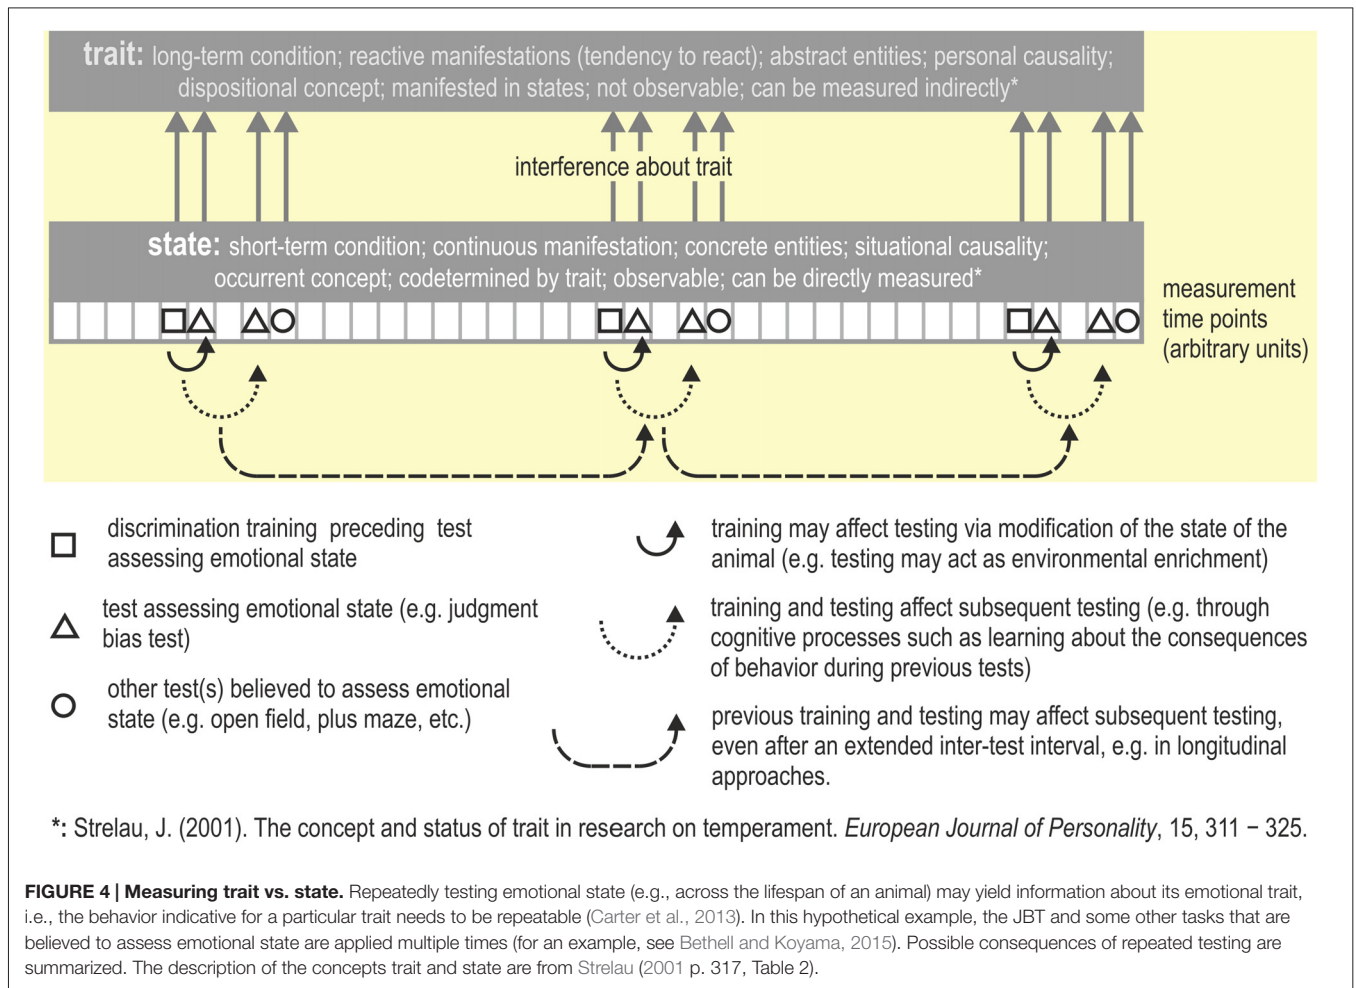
trait: long-term condition; reactive manifestations (tendency to react); abstract entities; personal causality; dispositional concept; manifested in states; not observable; can be measured indirectly*

interference about trait

state: short-term condition; continuous manifestation; concrete entities; situational causality; occurrent concept; codetermined by trait; observable; can be directly measured*

measurement time points (arbitrary units)

discrimination training preceding test assessing emotional state

test assessing emotional state (e.g. judgment bias test)

other test(s) believed to assess emotional state (e.g. open field, plus maze, etc.)

training may affect testing via modification of the state of the animal (e.g. testing may act as environmental enrichment)

training and testing affect subsequent testing (e.g. through cognitive processes such as learning about the consequences of behavior during previous tests)

previous training and testing may affect subsequent testing, even after an extended inter-test interval, e.g. in longitudinal approaches.

*: Strelau, J. (2001). The concept and status of trait in research on temperament. European Journal of Personality, 15, 311 – 325.

FIGURE 4 | Measuring trait vs. state. Repeatedly testing emotional state (e.g., across the lifespan of an animal) may yield information about its emotional trait, i.e., the behavior indicative for a particular trait needs to be repeatable (Carter et al., 2013). In this hypothetical example, the JBT and some other tasks that are believed to assess emotional state are applied multiple times (for an example, see Bethell and Koyama, 2015). Possible consequences of repeated testing are summarized. The description of the concepts trait and state are from Strelau (2001 p. 317, Table 2).